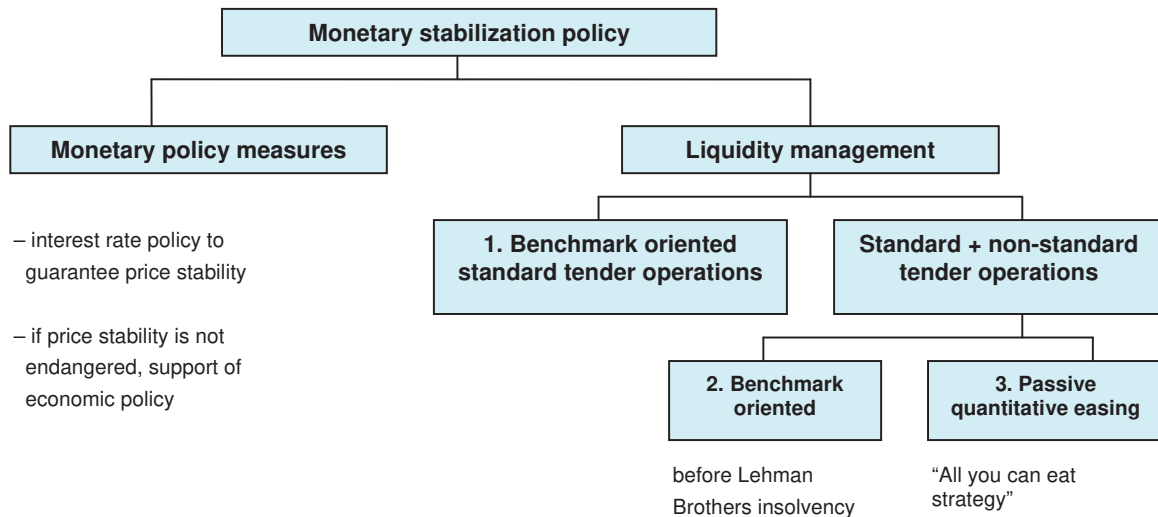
Monetary stabilization policy

Monetary policy measures

– interest rate policy to guarantee price stability

– if price stability is not endangered, support of economic policy

Liquidity management

1. Benchmark oriented standard tender operations

Standard + non-standard tender operations

2. Benchmark oriented

before Lehman Brothers insolvency

3. Passive quantitative easing

"All you can eat strategy"